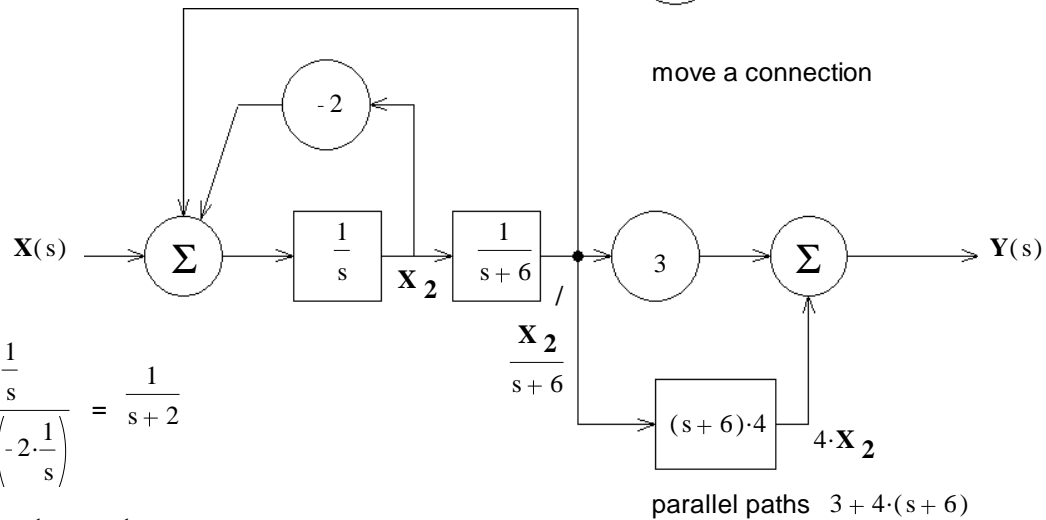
move a connection

$-2$

$\mathbf{X}(s)$

$\Sigma$

$\frac{1}{s}$

$\mathbf{X_2}$

$\frac{1}{s+6}$

$3$

$\Sigma$

$\mathbf{Y}(s)$

/

$\frac{\mathbf{X_2}}{s+6}$

$\frac{\frac{1}{s}}{\left(-2\cdot\frac{1}{s}\right)} = \frac{1}{s+2}$

$(s+6)\cdot 4$

$4\cdot\mathbf{X_2}$

parallel paths $3+4\cdot(s+6)$